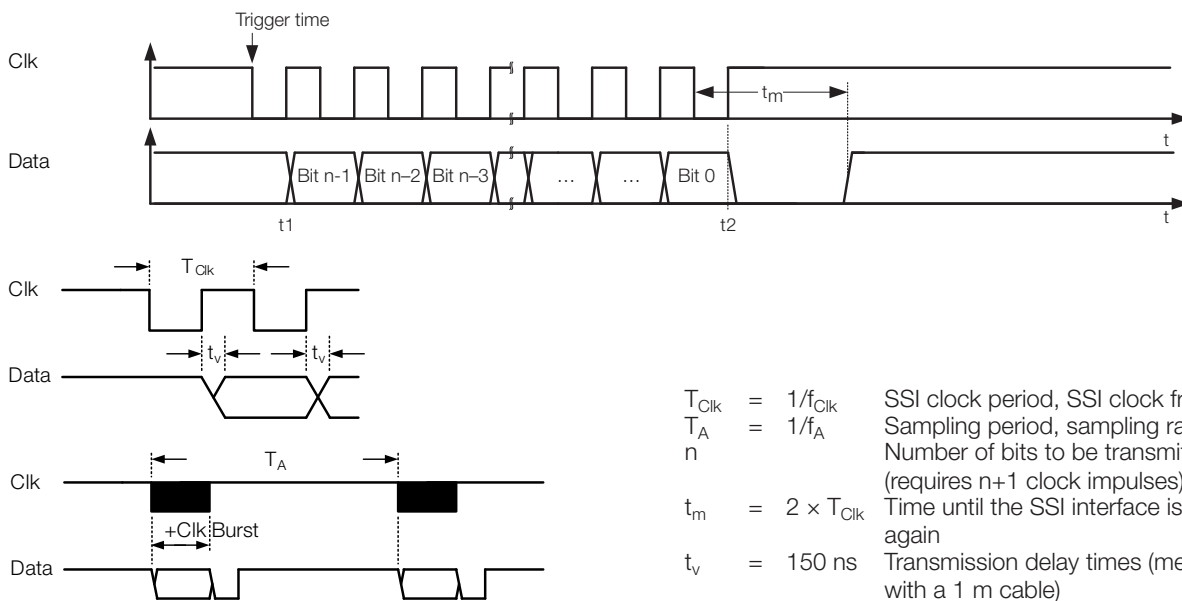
Trigger time

Clk

$t_m$

t

Data

Bit n-1 Bit n–2 Bit n–3 ... ... Bit 0

t

t1

t2

Clk

$T_{Clk}$

Data

$t_v$ $t_v$

Clk

$T_A$

+Clk Burst

Data

| | | | |
|---|---|---|---|
| $T_{Clk}$ | = | $1/f_{Clk}$ | SSI clock period, SSI clock fr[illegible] |
| $T_A$ | = | $1/f_A$ | Sampling period, sampling ra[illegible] |
| n | | | Number of bits to be transmit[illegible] (requires n+1 clock impulses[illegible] |
| $t_m$ | = | $2 \times T_{Clk}$ | Time until the SSI interface is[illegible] again |
| $t_v$ | = | 150 ns | Transmission delay times (me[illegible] with a 1 m cable) |